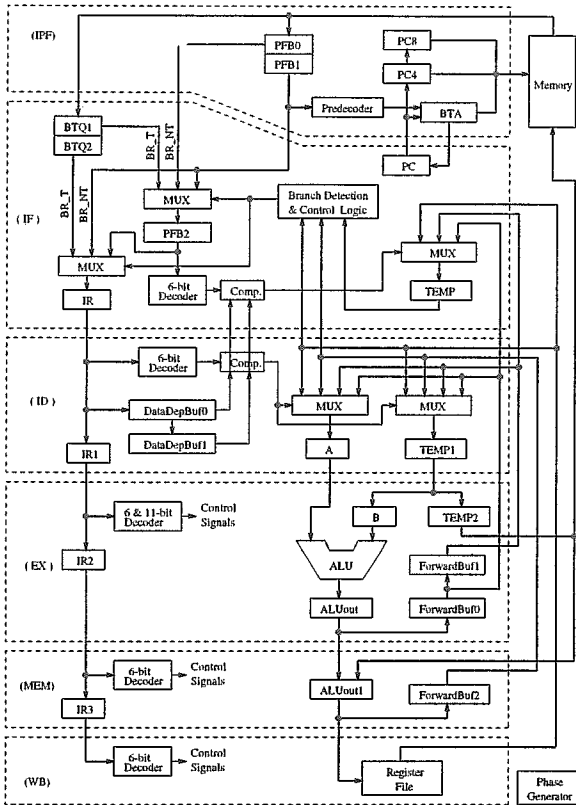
(IPF)

PFB0
PFB1
PC8
PC4
Memory
Predecoder
BTA
PC

BTQ1
BTQ2
BR_T
BR_NT
BR_T
BR_NT
MUX
Branch Detection & Control Logic
(IF)
PFB2
MUX
MUX
6-bit Decoder
Comp.
TEMP
IR

6-bit Decoder
Comp.
(ID)
DataDepBuf0
MUX
MUX
DataDepBuf1
A
TEMP1
IR1

6 & 11-bit Decoder
Control Signals
B
TEMP2
(EX)
IR2
ALU
ForwardBuf1
ALUout
ForwardBuf0

(MEM)
6-bit Decoder
Control Signals
ALUout1
ForwardBuf2
IR3

6-bit Decoder
Control Signals
(WB)
Register File
Phase Generator